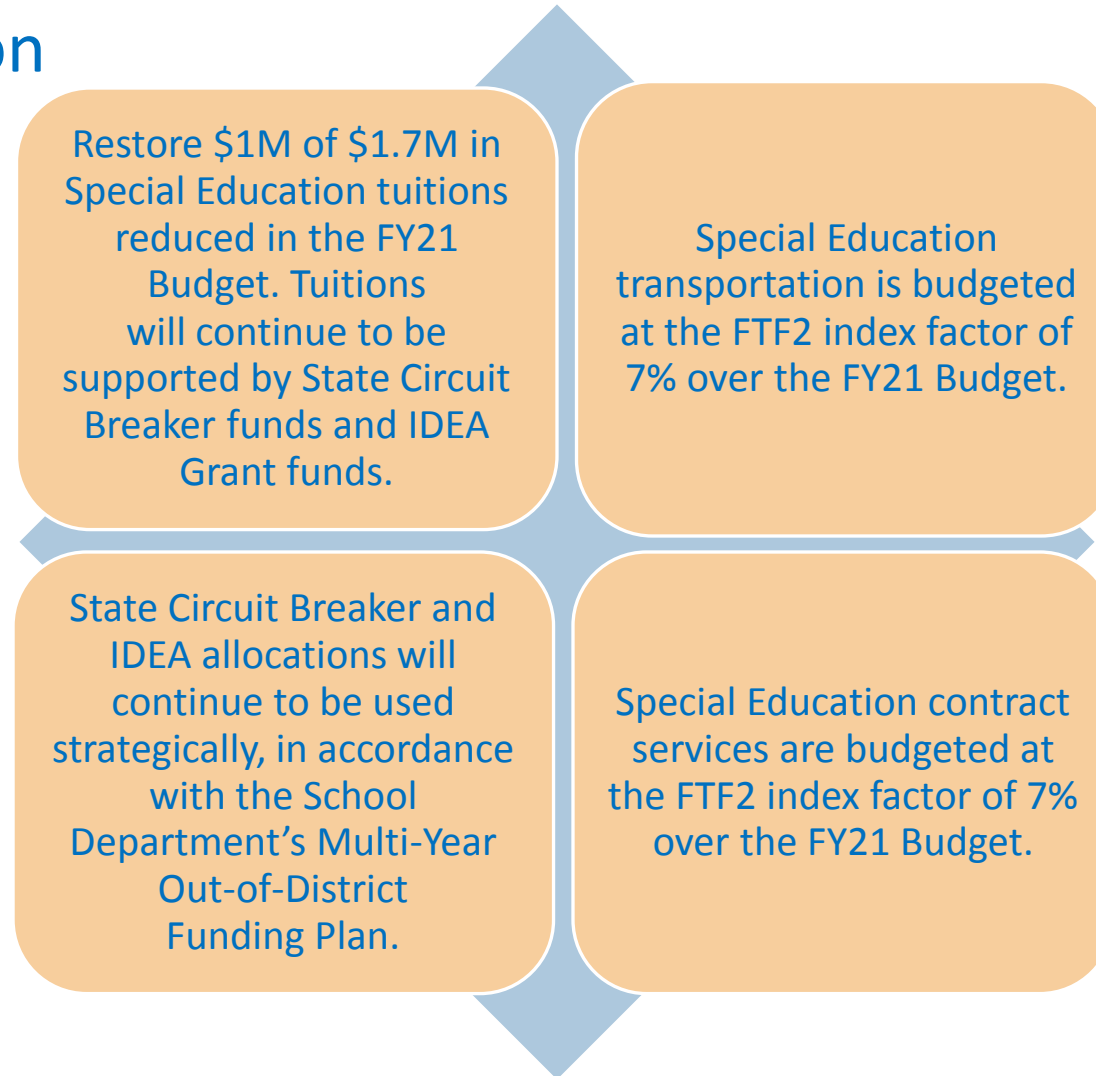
on

Restore \$1M of \$1.7M in Special Education tuitions reduced in the FY21 Budget. Tuitions will continue to be supported by State Circuit Breaker funds and IDEA Grant funds.

Special Education transportation is budgeted at the FTF2 index factor of 7% over the FY21 Budget.

State Circuit Breaker and IDEA allocations will continue to be used strategically, in accordance with the School Department’s Multi-Year Out-of-District Funding Plan.

Special Education contract services are budgeted at the FTF2 index factor of 7% over the FY21 Budget.